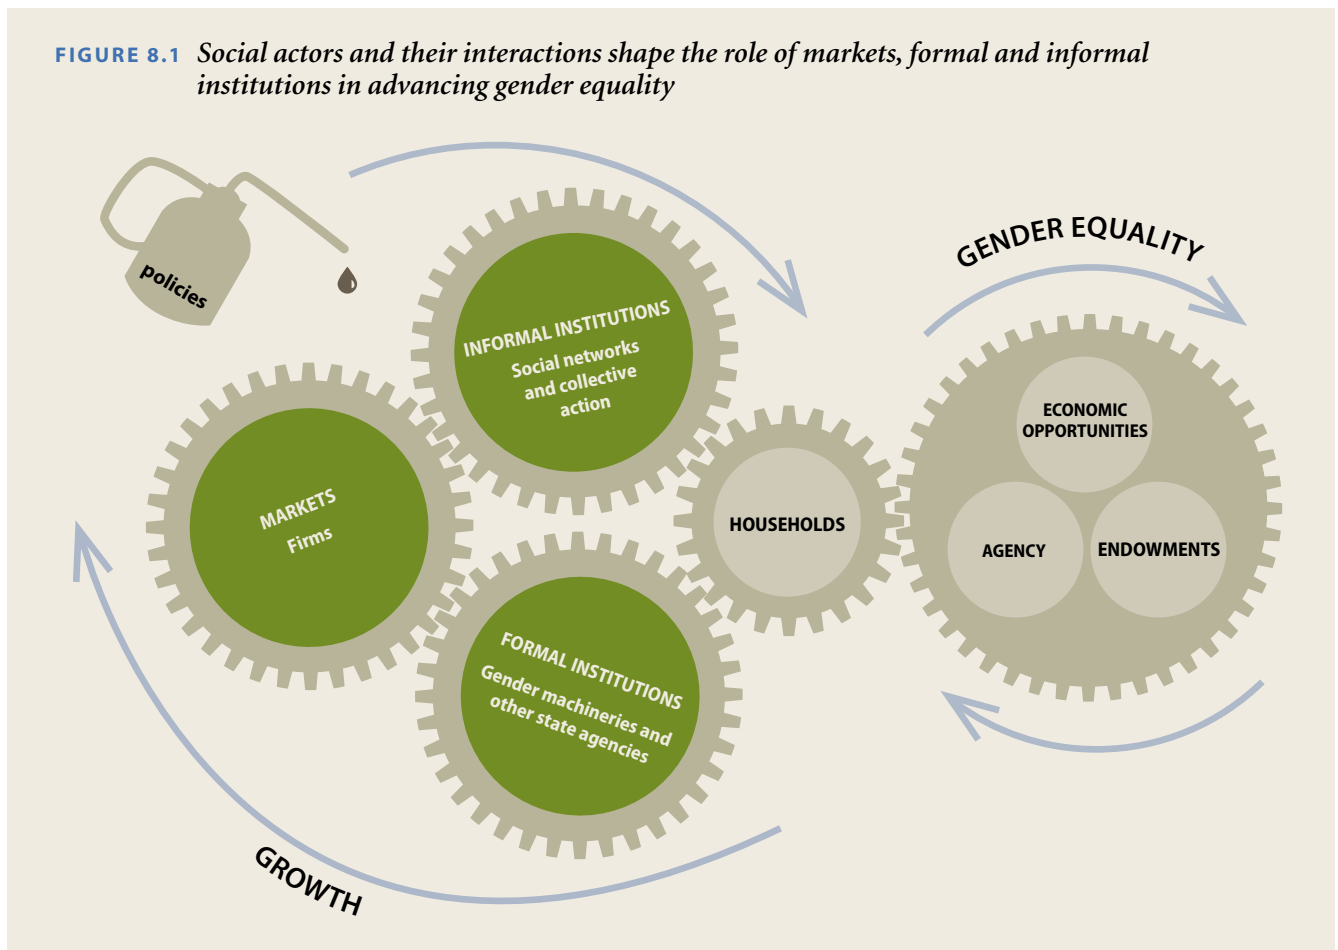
FIGURE 8.1 *Social actors and their interactions shape the role of markets, formal and informal institutions in advancing gender equality*

policies

INFORMAL INSTITUTIONS
Social networks and collective action

GENDER EQUALITY

MARKETS
Firms

HOUSEHOLDS

ECONOMIC OPPORTUNITIES

AGENCY

ENDOWMENTS

FORMAL INSTITUTIONS
Gender machineries and other state agencies

GROWTH